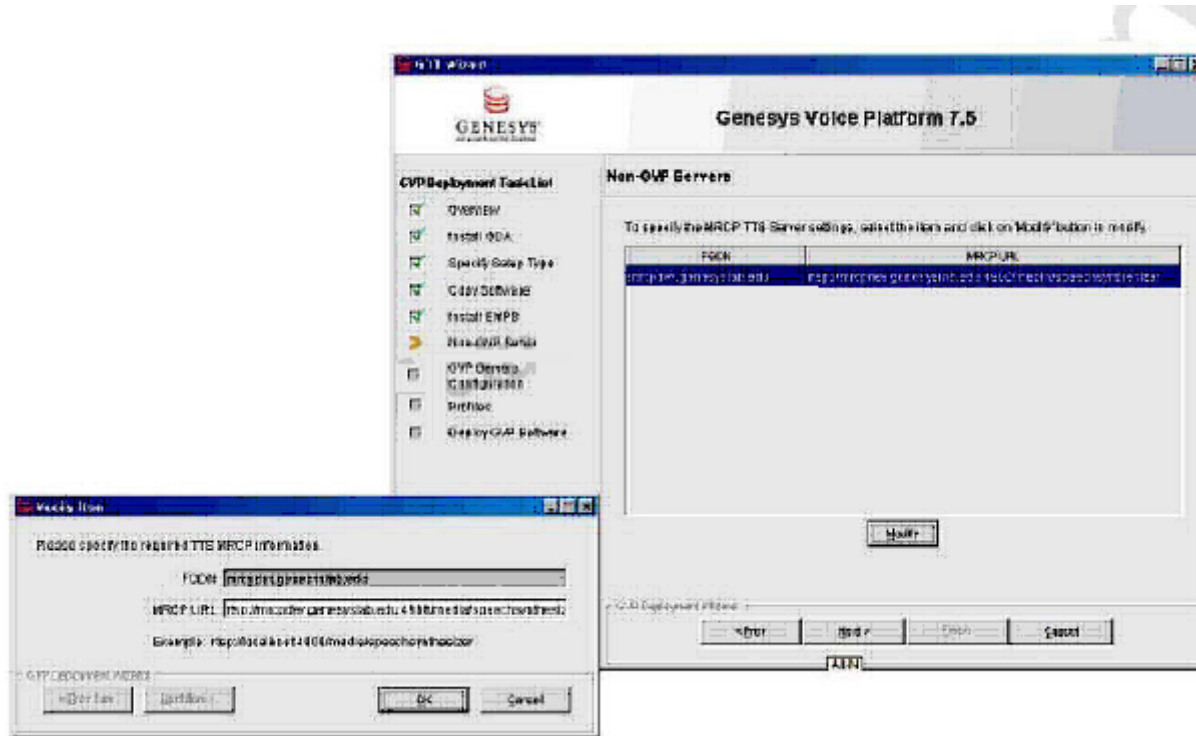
GVP Wizard

GENESYS

Genesys Voice Platform 7.5

GVP Deployment Task List

Overview
Install IIS/DA
Specify Setup Type
Copy Software
Install EMPS
Non-GVP Servers
GVP Servers Configuration
Profiles
Deploy GVP Software

Non-GVP Servers

To specify the MRCP TTS Server settings, select the item and click on 'Modify' button to modify.

| FQDN | MRCP URL |
|---|---|
| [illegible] | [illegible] |

Modify

GVP Deployment Wizard

< Prev
Next >
Finish
Cancel

Modify Item

Please specify the required TTS MRCP information.

FQDN: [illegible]

MRCP URL: http://mrcpdev.genesyslab.edu:4900/media/speechsynthesiz

Example: http://localhost:4900/media/speechsynthesizer

GVP Deployment Wizard

< Prev Item
Next Item >

OK
Cancel